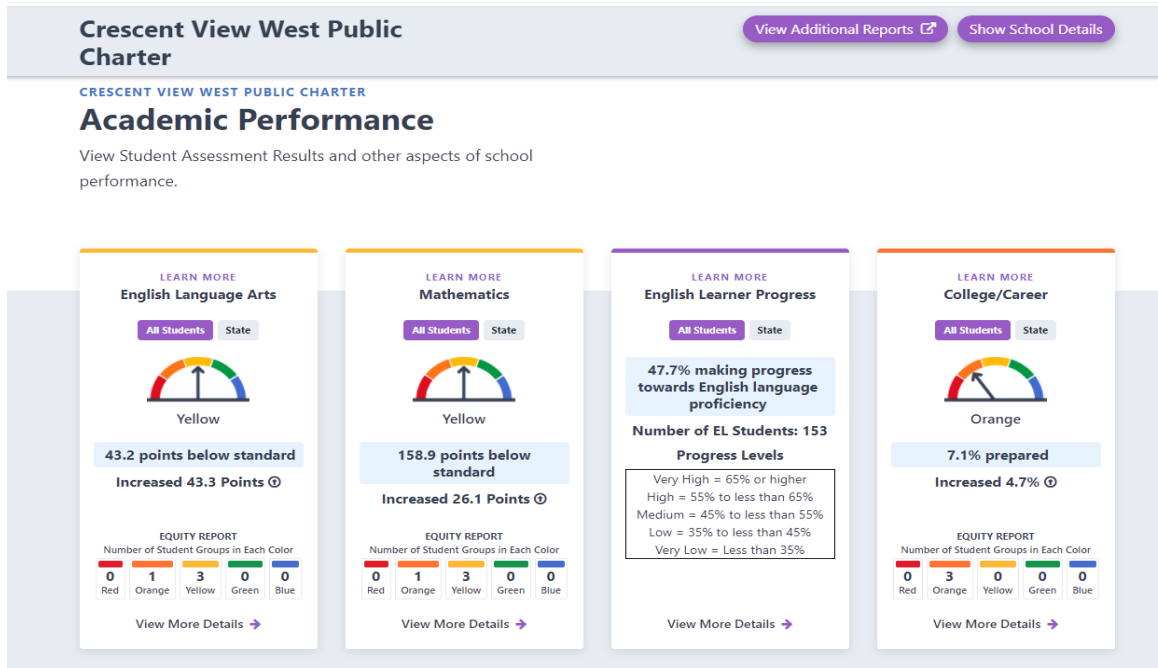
Crescent View West Public Charter

View Additional Reports

Show School Details

CRESCENT VIEW WEST PUBLIC CHARTER

Academic Performance

View Student Assessment Results and other aspects of school performance.

LEARN MORE
English Language Arts
All Students State
Yellow
43.2 points below standard
Increased 43.3 Points
EQUITY REPORT
Number of Student Groups in Each Color

| 0 | 1 | 3 | 0 | 0 |
|---|---|---|---|---|
| Red | Orange | Yellow | Green | Blue |

View More Details

LEARN MORE
Mathematics
All Students State
Yellow
158.9 points below standard
Increased 26.1 Points
EQUITY REPORT
Number of Student Groups in Each Color

| 0 | 1 | 3 | 0 | 0 |
|---|---|---|---|---|
| Red | Orange | Yellow | Green | Blue |

View More Details

LEARN MORE
English Learner Progress
All Students State
47.7% making progress towards English language proficiency
Number of EL Students: 153
Progress Levels
Very High = 65% or higher
High = 55% to less than 65%
Medium = 45% to less than 55%
Low = 35% to less than 45%
Very Low = Less than 35%
View More Details

LEARN MORE
College/Career
All Students State
Orange
7.1% prepared
Increased 4.7%
EQUITY REPORT
Number of Student Groups in Each Color

| 0 | 3 | 0 | 0 | 0 |
|---|---|---|---|---|
| Red | Orange | Yellow | Green | Blue |

View More Details